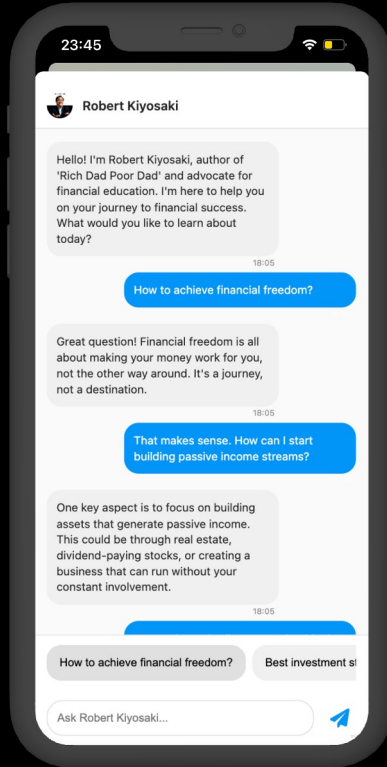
23:45

Robert Kiyosaki

Hello! I'm Robert Kiyosaki, author of 'Rich Dad Poor Dad' and advocate for financial education. I'm here to help you on your journey to financial success. What would you like to learn about today?

18:05

How to achieve financial freedom?

Great question! Financial freedom is all about making your money work for you, not the other way around. It's a journey, not a destination.

18:05

That makes sense. How can I start building passive income streams?

One key aspect is to focus on building assets that generate passive income. This could be through real estate, dividend-paying stocks, or creating a business that can run without your constant involvement.

18:05

How to achieve financial freedom?

Best investment st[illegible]

Ask Robert Kiyosaki...